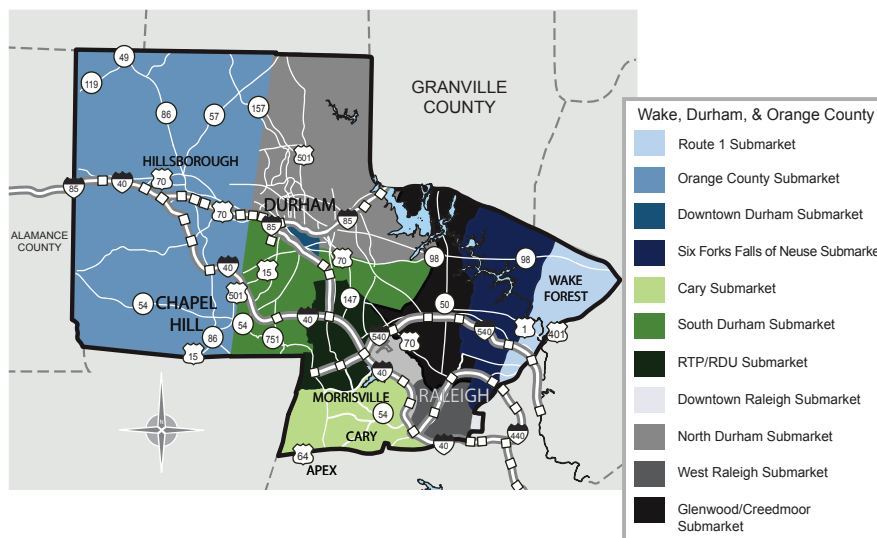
GRANVILLE COUNTY

ALAMANCE COUNTY

49
119
86
57
157
501
HILLSBOROUGH
85
40
70
70
DURHAM
85
85
40
15
70
501
98
98
WAKE FOREST
54
CHAPEL HILL
54
86
15
751
147
40
50
540
70
1
540
401
40
MORRISVILLE
54
RALEIGH
CARY
440
40
64
APEX

Wake, Durham, & Orange County
Route 1 Submarket
Orange County Submarket
Downtown Durham Submarket
Six Forks Falls of Neuse Submarket
Cary Submarket
South Durham Submarket
RTP/RDU Submarket
Downtown Raleigh Submarket
North Durham Submarket
West Raleigh Submarket
Glenwood/Creedmoor Submarket